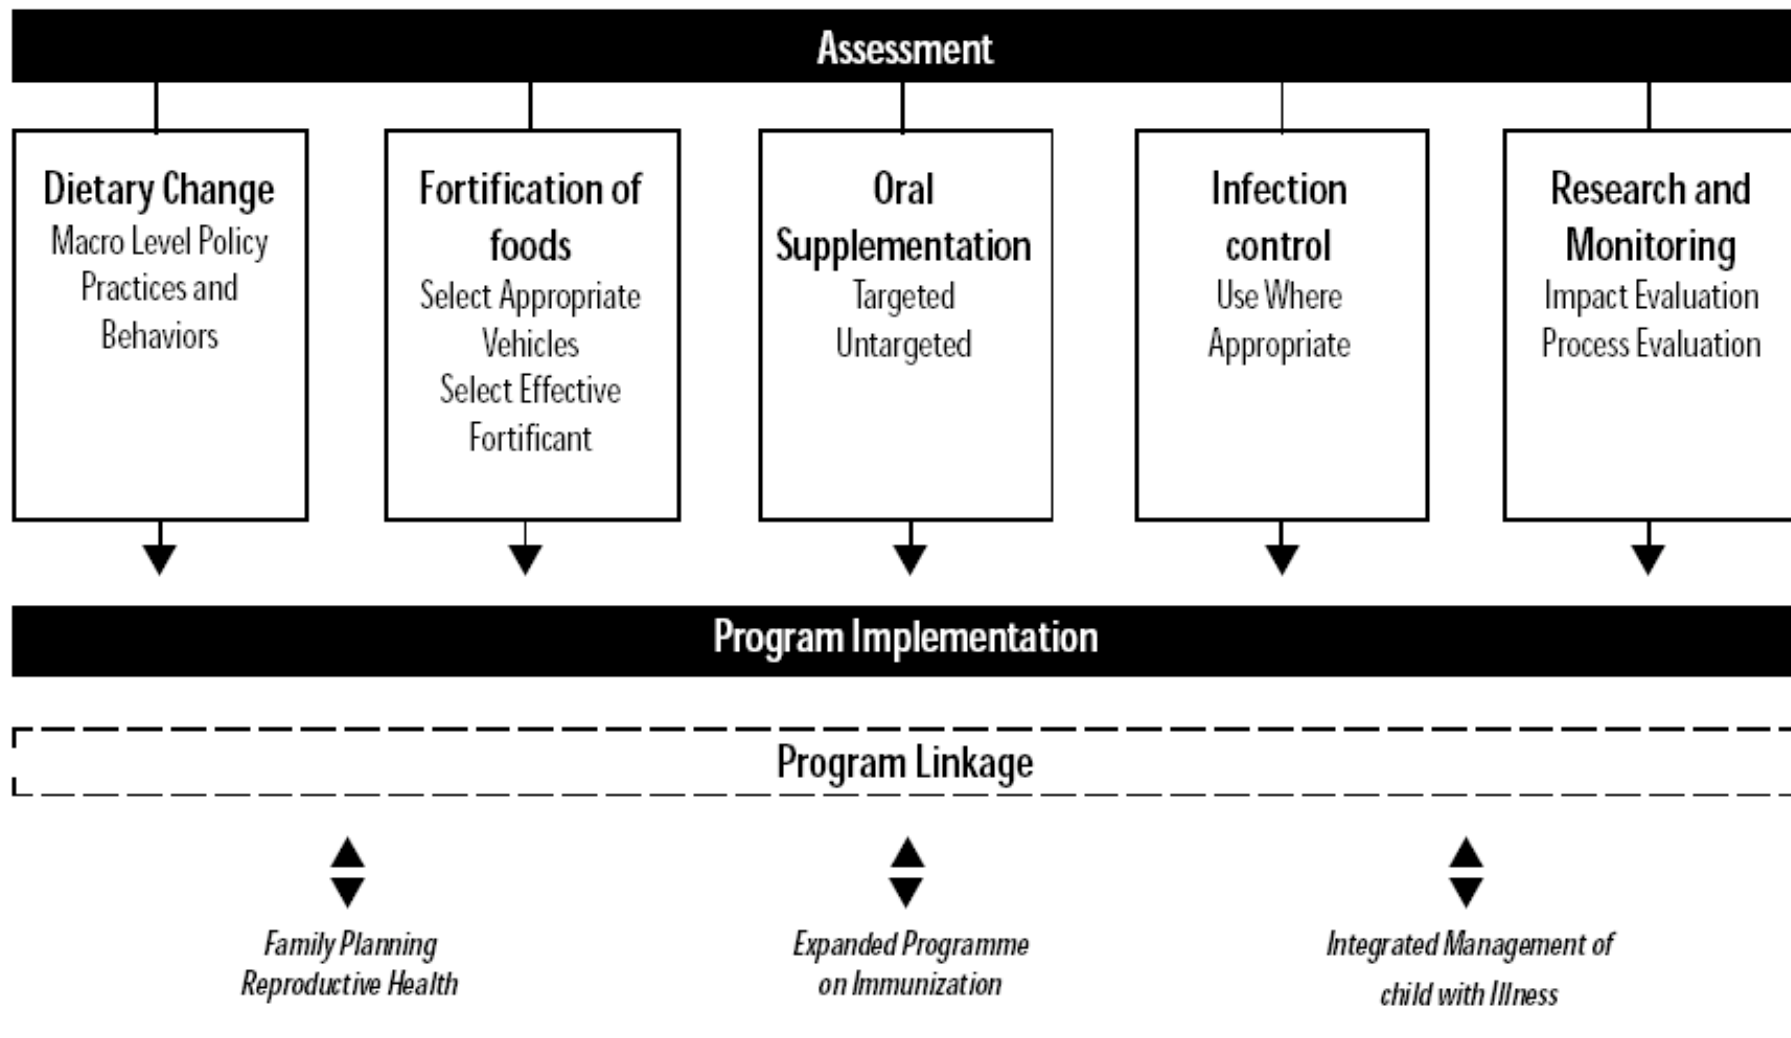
Assessment

Dietary Change
Macro Level Policy Practices and Behaviors

Fortification of foods
Select Appropriate Vehicles
Select Effective Fortificant

Oral Supplementation
Targeted
Untargeted

Infection control
Use Where Appropriate

Research and Monitoring
Impact Evaluation
Process Evaluation

Program Implementation

Program Linkage

Family Planning
Reproductive Health

Expanded Programme on Immunization

Integrated Management of child with Illness